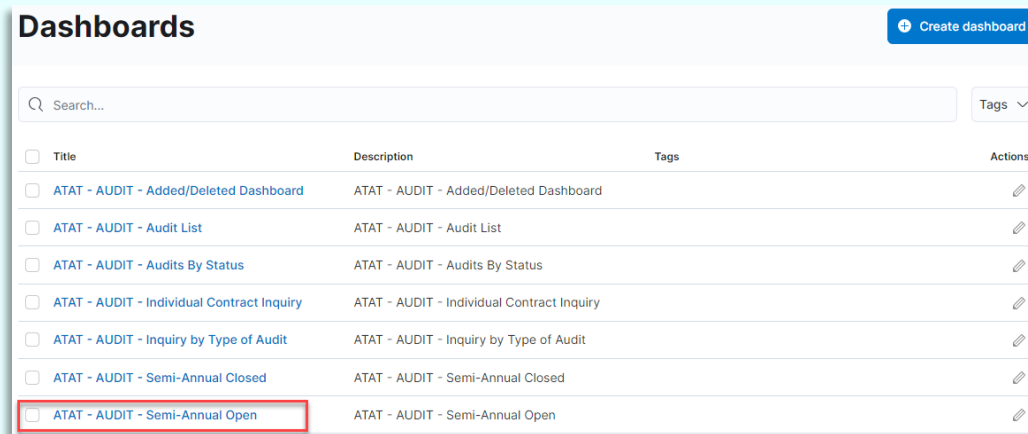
Dashboards

Create dashboard

Search...

Tags

| Title | Description | Tags | Actions |
|---|---|---|---|
| ATAT - AUDIT - Added/Deleted Dashboard | ATAT - AUDIT - Added/Deleted Dashboard | | |
| ATAT - AUDIT - Audit List | ATAT - AUDIT - Audit List | | |
| ATAT - AUDIT - Audits By Status | ATAT - AUDIT - Audits By Status | | |
| ATAT - AUDIT - Individual Contract Inquiry | ATAT - AUDIT - Individual Contract Inquiry | | |
| ATAT - AUDIT - Inquiry by Type of Audit | ATAT - AUDIT - Inquiry by Type of Audit | | |
| ATAT - AUDIT - Semi-Annual Closed | ATAT - AUDIT - Semi-Annual Closed | | |
| ATAT - AUDIT - Semi-Annual Open | ATAT - AUDIT - Semi-Annual Open | | |